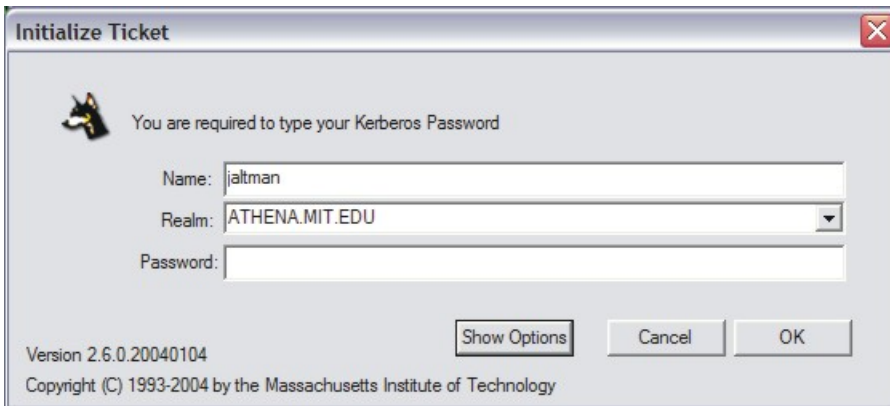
Initialize Ticket

You are required to type your Kerberos Password

Name: jaltman

Realm: ATHENA.MIT.EDU

Password:

Show Options

Cancel

OK

Version 2.6.0.20040104

Copyright (C) 1993-2004 by the Massachusetts Institute of Technology